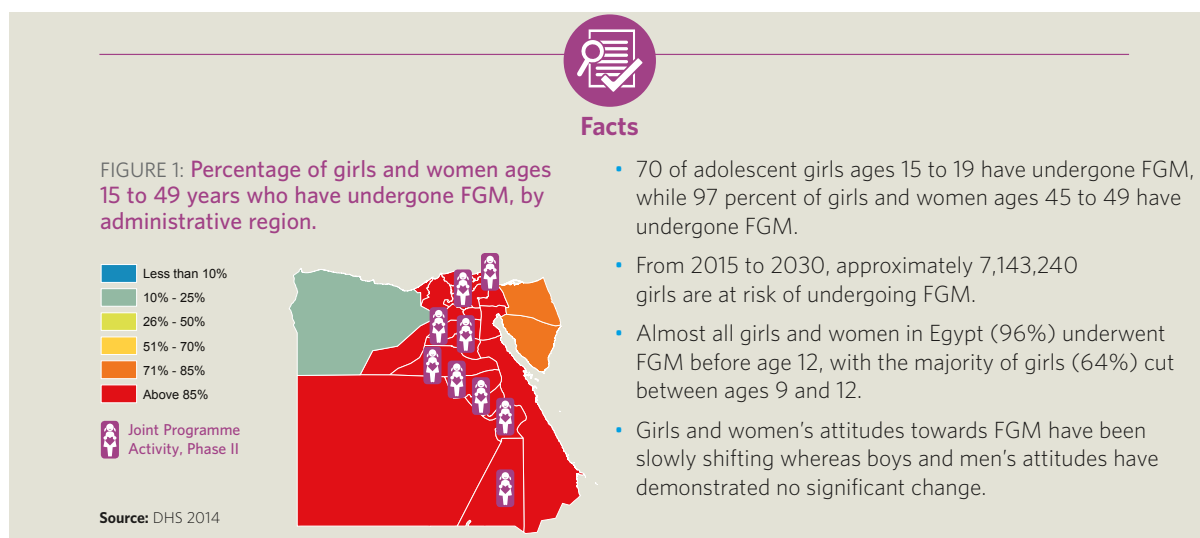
Facts

FIGURE 1: Percentage of girls and women ages 15 to 49 years who have undergone FGM, by administrative region.

Less than 10%
10% - 25%
26% - 50%
51% - 70%
71% - 85%
Above 85%

Joint Programme Activity, Phase II

Source: DHS 2014

• 70 of adolescent girls ages 15 to 19 have undergone FGM, while 97 percent of girls and women ages 45 to 49 have undergone FGM.

• From 2015 to 2030, approximately 7,143,240 girls are at risk of undergoing FGM.

• Almost all girls and women in Egypt (96%) underwent FGM before age 12, with the majority of girls (64%) cut between ages 9 and 12.

• Girls and women's attitudes towards FGM have been slowly shifting whereas boys and men's attitudes have demonstrated no significant change.